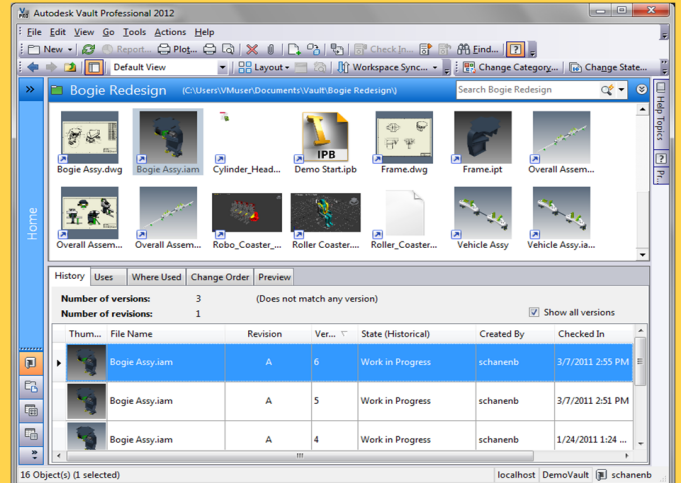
Autodesk Vault Professional 2012

File Edit View Go Tools Actions Help

New Report... Plot... Check In Find...

Default View Layout Workspace Sync... Change Category... Change State...

Bogie Redesign (C:\Users\VMuser\Documents\Vault\Bogie Redesign\)

Search Bogie Redesign

Home

Help Topics

Bogie Assy.dwg
Bogie Assy.iam
Cylinder_Head...
Demo Start.ipb
Frame.dwg
Frame.ipt
Overall Assem...
Overall Assem...
Overall Assem...
Robo_Coaster_...
Roller Coaster....
Roller_Coaster...
Vehicle Assy
Vehicle Assy.ia...

IPB

History | Uses | Where Used | Change Order | Preview

Number of versions: 3 (Does not match any version)
Number of revisions: 1

Show all versions

| Thum... | File Name | Revision | Ver... | State (Historical) | Created By | Checked In |
|---|---|---|---|---|---|---|
| | Bogie Assy.iam | A | 6 | Work in Progress | schanenb | 3/7/2011 2:55 PM |
| | Bogie Assy.iam | A | 5 | Work in Progress | schanenb | 3/7/2011 2:51 PM |
| | Bogie Assy.iam | A | 4 | Work in Progress | schanenb | 1/24/2011 1:24 ... |

16 Object(s) (1 selected) localhost DemoVault schanenb